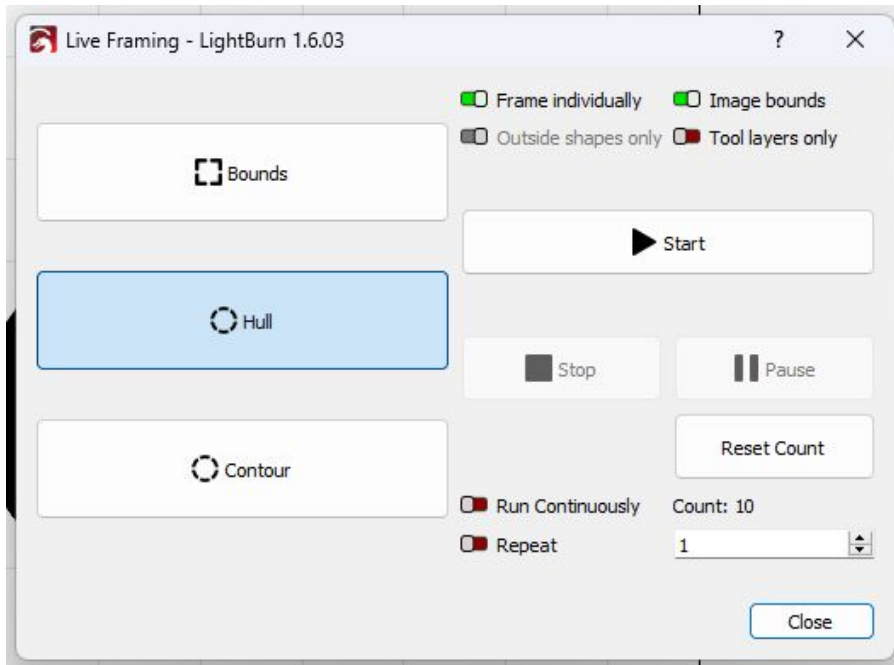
Live Framing - LightBurn 1.6.03

?

×

Frame individually

Image bounds

Outside shapes only

Tool layers only

Bounds

Start

Hull

Stop

Pause

Reset Count

Contour

Run Continuously

Count: 10

Repeat

1

Close